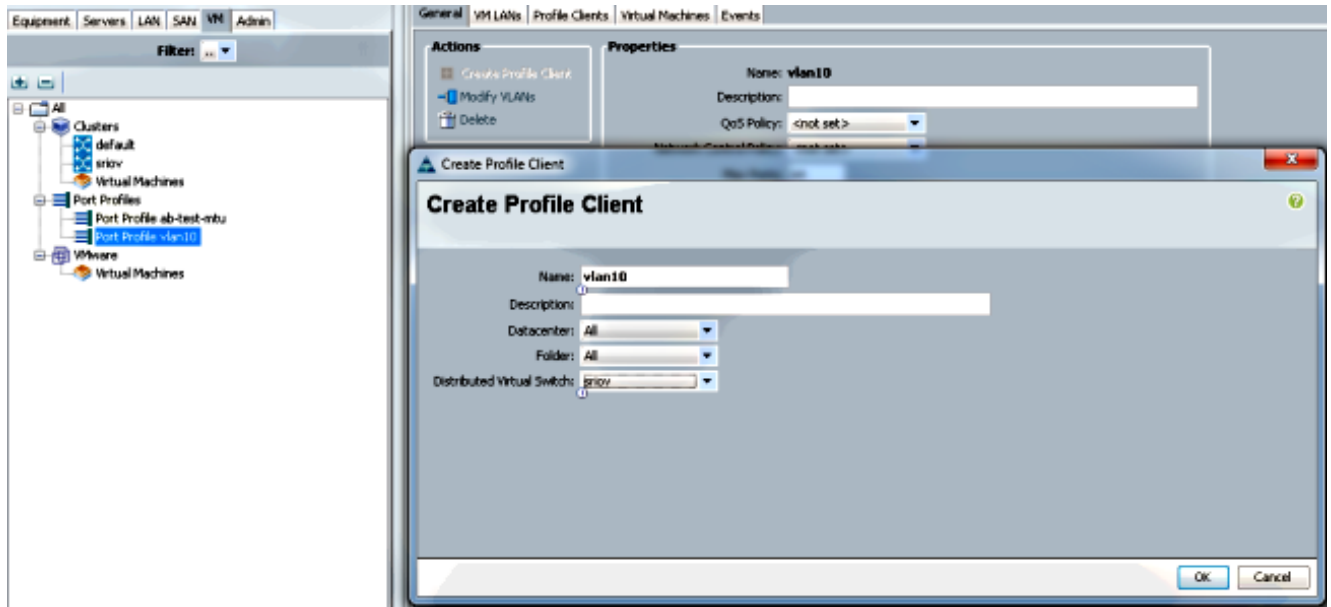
Equipment | Servers | LAN | SAN | VM | Admin

Filter: ...

All
Clusters
default
sriov
Virtual Machines
Port Profiles
Port Profile ab-test-mtu
Port Profile vlan10
VMware
Virtual Machines

General | VM LANs | Profile Clients | Virtual Machines | Events

Actions
Create Profile Client
Modify VLANs
Delete

Properties
Name: vlan10
Description:
QoS Policy: <not set>
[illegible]

Create Profile Client

Create Profile Client

Name: vlan10
Description:
Datacenter: All
Folder: All
Distributed Virtual Switch: sriov

OK
Cancel